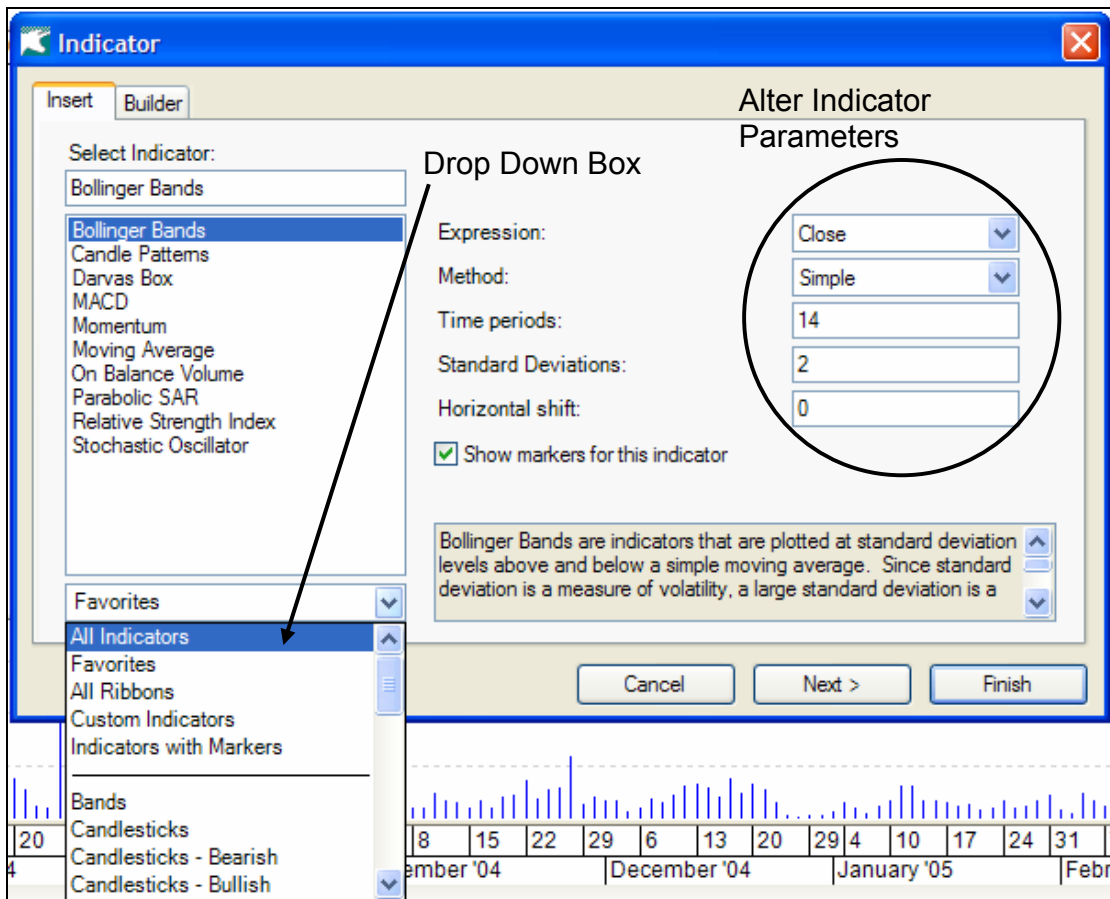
Indicator

Insert Builder

Alter Indicator Parameters

Select Indicator:

Drop Down Box

Bollinger Bands

Bollinger Bands
Candle Patterns
Darvas Box
MACD
Momentum
Moving Average
On Balance Volume
Parabolic SAR
Relative Strength Index
Stochastic Oscillator

Expression: Close

Method: Simple

Time periods: 14

Standard Deviations: 2

Horizontal shift: 0

Show markers for this indicator

Bollinger Bands are indicators that are plotted at standard deviation levels above and below a simple moving average. Since standard deviation is a measure of volatility, a large standard deviation is a

Favorites

All Indicators
Favorites
All Ribbons
Custom Indicators
Indicators with Markers

Bands
Candlesticks
Candlesticks - Bearish
Candlesticks - Bullish

Cancel Next > Finish

20 8 15 22 29 6 13 20 29 4 10 17 24 31

4 ember '04 December '04 January '05 Febr